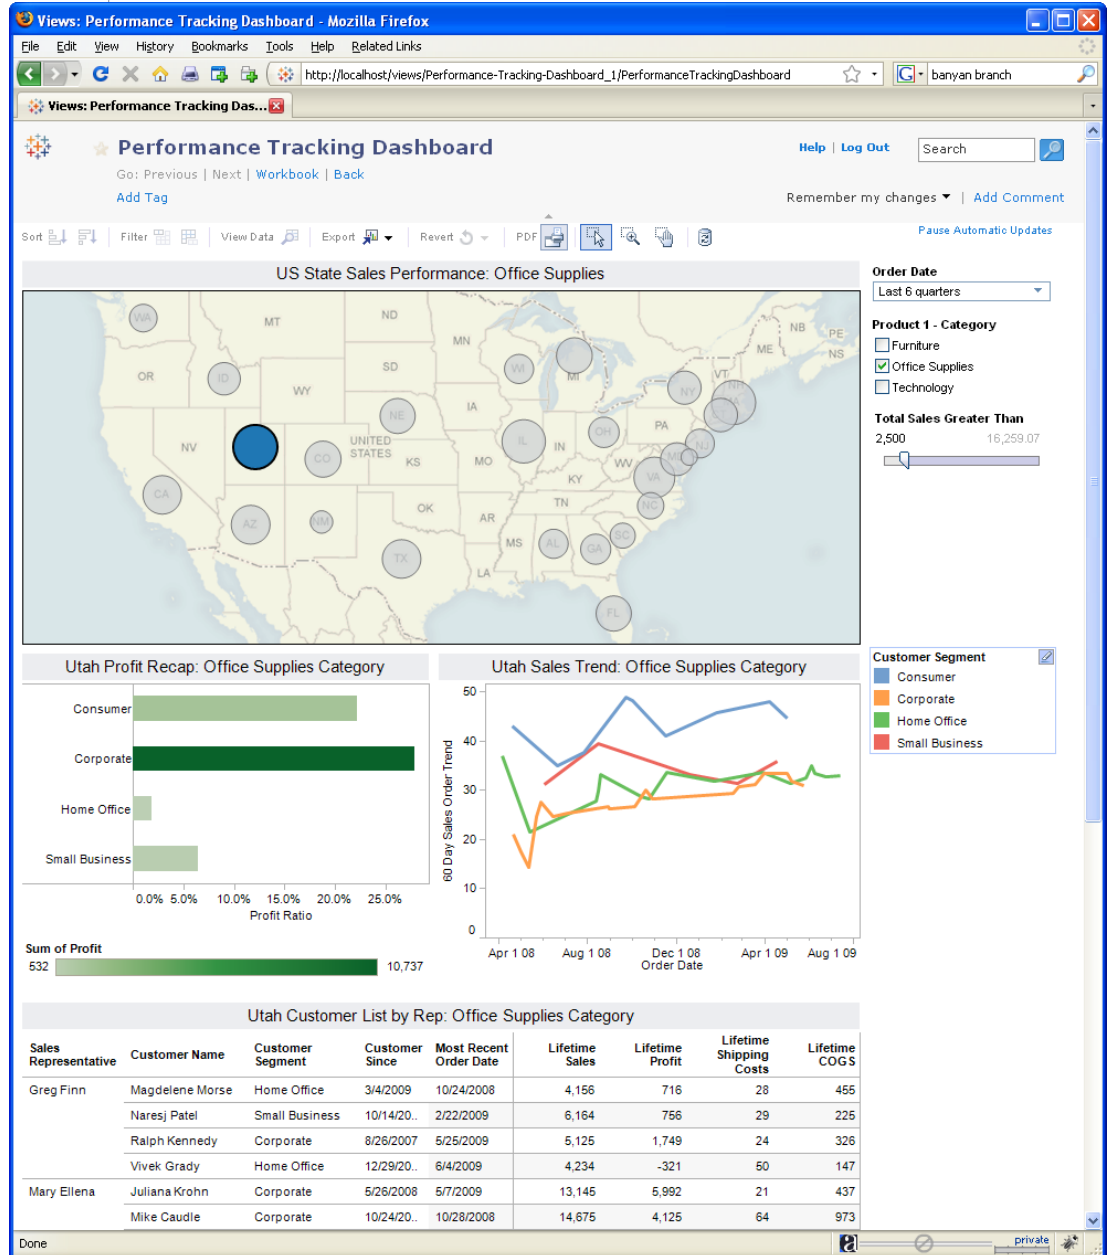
Views: Performance Tracking Dashboard - Mozilla Firefox

File Edit View History Bookmarks Tools Help Related Links

http://localhost/views/Performance-Tracking-Dashboard_1/PerformanceTrackingDashboard

banyan branch

Views: Performance Tracking Das...

Performance Tracking Dashboard

Go: Previous | Next | Workbook | Back

Add Tag

Help | Log Out

Search

Remember my changes | Add Comment

Sort Filter View Data Export Revert PDF

Pause Automatic Updates

US State Sales Performance: Office Supplies

WA MT ND MN OR ID SD WY WI MI NY VT NH ME NB PE NS MA CT NE IA NV UNITED STATES KS CO IL IN OH PA NJ MO KY WV VA MD CA TN NC AZ NM OK AR SC TX MS AL GA LA FL

Order Date

Last 6 quarters

Product 1 - Category

Furniture

Office Supplies

Technology

Total Sales Greater Than

2,500 16,259.07

Utah Profit Recap: Office Supplies Category

Consumer

Corporate

Home Office

Small Business

0.0% 5.0% 10.0% 15.0% 20.0% 25.0%

Profit Ratio

Sum of Profit

532 10,737

Utah Sales Trend: Office Supplies Category

50 40 30 20 10 0

60 Day Sales Order Trend

Apr 1 08 Aug 1 08 Dec 1 08 Apr 1 09 Aug 1 09

Order Date

Customer Segment

Consumer

Corporate

Home Office

Small Business

Utah Customer List by Rep: Office Supplies Category

| Sales Representative | Customer Name | Customer Segment | Customer Since | Most Recent Order Date | Lifetime Sales | Lifetime Profit | Lifetime Shipping Costs | Lifetime COGS |
|---|---|---|---|---|---|---|---|---|
| Greg Finn | Magdelene Morse | Home Office | 3/4/2009 | 10/24/2008 | 4,156 | 716 | 28 | 455 |
| | Naresj Patel | Small Business | 10/14/20.. | 2/22/2009 | 6,164 | 756 | 29 | 225 |
| | Ralph Kennedy | Corporate | 8/26/2007 | 5/25/2009 | 5,125 | 1,749 | 24 | 326 |
| | Vivek Grady | Home Office | 12/29/20.. | 6/4/2009 | 4,234 | -321 | 50 | 147 |
| Mary Ellena | Juliana Krohn | Corporate | 5/26/2008 | 5/7/2009 | 13,145 | 5,992 | 21 | 437 |
| | Mike Caudle | Corporate | 10/24/20.. | 10/28/2008 | 14,675 | 4,125 | 64 | 973 |

Done

private